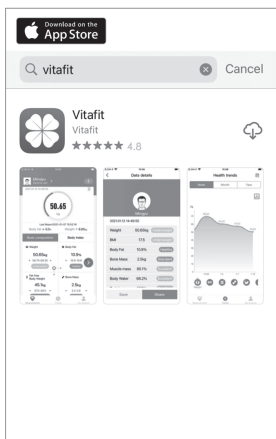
Download on the
App Store

vitafit

Cancel

Vitafit
Vitafit
★★★★★ 4.8

50.65

Data details

Weight 50.65kg
BMI 17.5
Body Fat 13.8%
Bone Mass 2.5kg
Muscle mass 80.7%
Body Water 66.2%

Health trends

50.65kg
16.9%
45.1kg
2.5kg
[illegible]